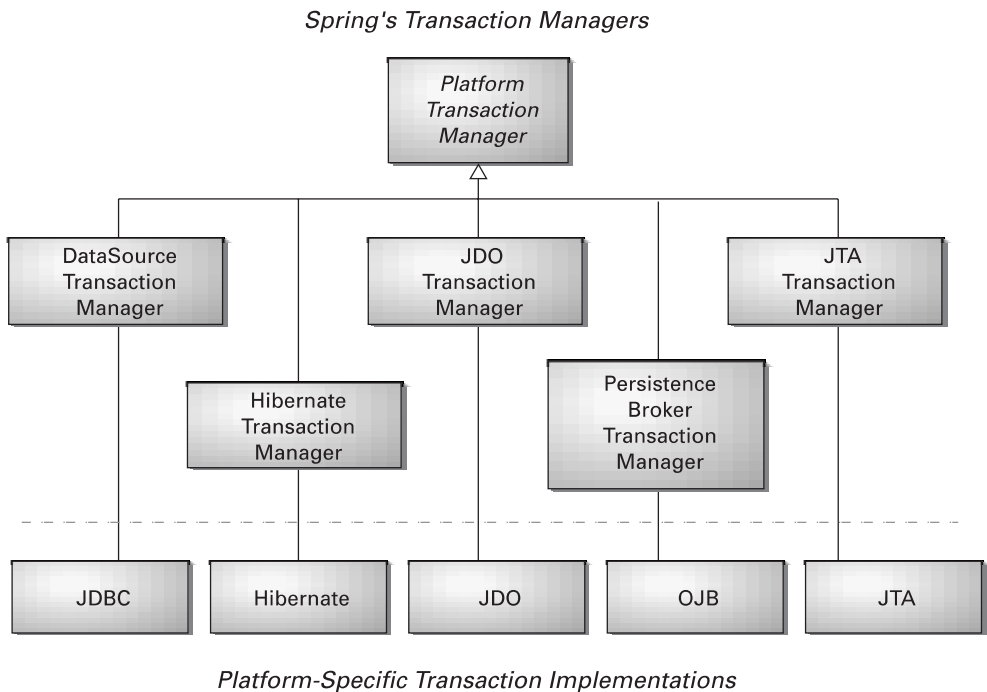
Spring's Transaction Managers

Platform Transaction Manager

DataSource Transaction Manager

JDO Transaction Manager

JTA Transaction Manager

Hibernate Transaction Manager

Persistence Broker Transaction Manager

JDBC

Hibernate

JDO

OJB

JTA

Platform-Specific Transaction Implementations